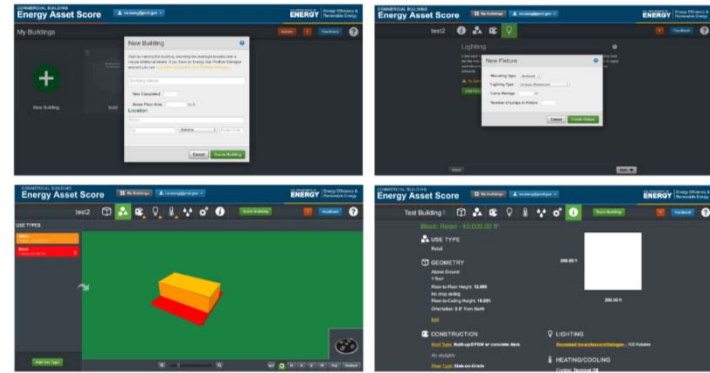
COMMERCIAL BUILDING
Energy Asset Score
ENERGY
Energy Efficiency & Renewable Energy
My Buildings
Feedback
New Building
New Building
Year Completed
Gross Floor Area
Location
Cancel
Create Building

COMMERCIAL BUILDING
Energy Asset Score
My Buildings
ENERGY
Energy Efficiency & Renewable Energy
test2
Feedback
Lighting
New Fixture
Mounting Type
Lighting Type
Lamp Wattage
Number of Lamps in Fixture
Cancel
Create Fixture

COMMERCIAL BUILDING
Energy Asset Score
My Buildings
ENERGY
Energy Efficiency & Renewable Energy
test2
Score Building
Feedback
USE TYPES
Office
Retail
Add Use Type

COMMERCIAL BUILDING
Energy Asset Score
My Buildings
ENERGY
Energy Efficiency & Renewable Energy
Test Building 1
Score Building
Feedback
Block: Retail - 40,000.00 ft²
USE TYPE
Retail
GEOMETRY
Above Ground
1 floor
Floor-to-Floor Height: 12.00ft
No drop ceiling
Floor-to-Ceiling Height: 10.00ft
Orientation: 0.0° from North
Edit
200.00 ft
200.00 ft
CONSTRUCTION
Roof Type: Built-up/EPDM w/ concrete deck
No skylights
Floor Type: Slab-on-Grade
LIGHTING
Recessed Incandescent/Halogen - 133 fixtures
HEATING/COOLING
Cooling: Terminal DX